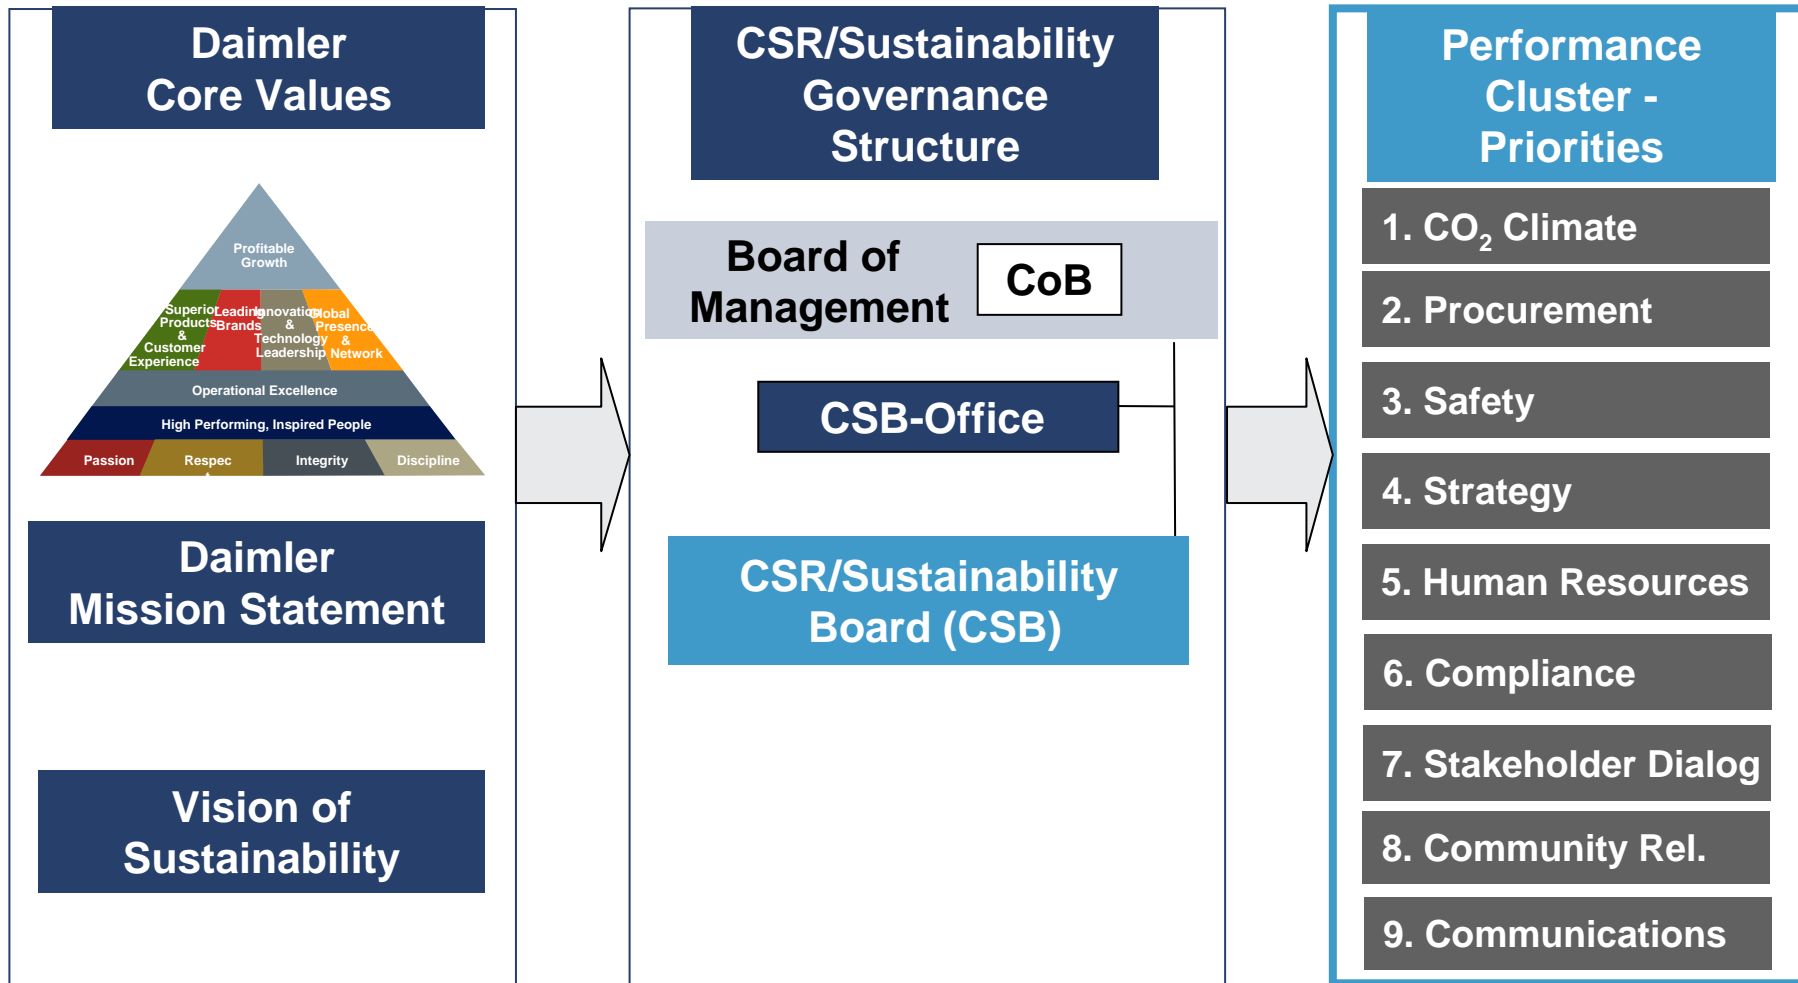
Daimler Core Values

Profitable Growth

Superior Products & Customer Experience

Leading Brands

Innovation & Technology Leadership

Global Presence & Network

Operational Excellence

High Performing, Inspired People

Passion

Respec

Integrity

Discipline

Daimler Mission Statement

Vision of Sustainability

CSR/Sustainability Governance Structure

Board of Management

CoB

CSB-Office

CSR/Sustainability Board (CSB)

Performance Cluster - Priorities

1. $CO_2$ Climate

2. Procurement

3. Safety

4. Strategy

5. Human Resources

6. Compliance

7. Stakeholder Dialog

8. Community Rel.

9. Communications